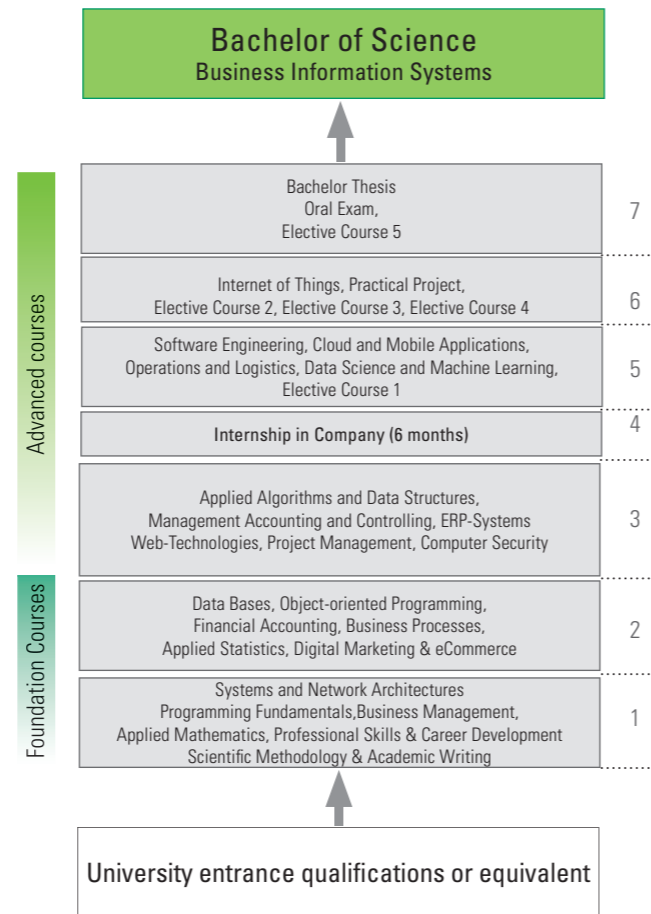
Bachelor of Science
Business Information Systems

Advanced courses

Foundation Courses

Bachelor Thesis
Oral Exam,
Elective Course 5

7

Internet of Things, Practical Project,
Elective Course 2, Elective Course 3, Elective Course 4

6

Software Engineering, Cloud and Mobile Applications,
Operations and Logistics, Data Science and Machine Learning,
Elective Course 1

5

Internship in Company (6 months)

4

Applied Algorithms and Data Structures,
Management Accounting and Controlling, ERP-Systems
Web-Technologies, Project Management, Computer Security

3

Data Bases, Object-oriented Programming,
Financial Accounting, Business Processes,
Applied Statistics, Digital Marketing & eCommerce

2

Systems and Network Architectures
Programming Fundamentals,Business Management,
Applied Mathematics, Professional Skills & Career Development
Scientific Methodology & Academic Writing

1

University entrance qualifications or equivalent